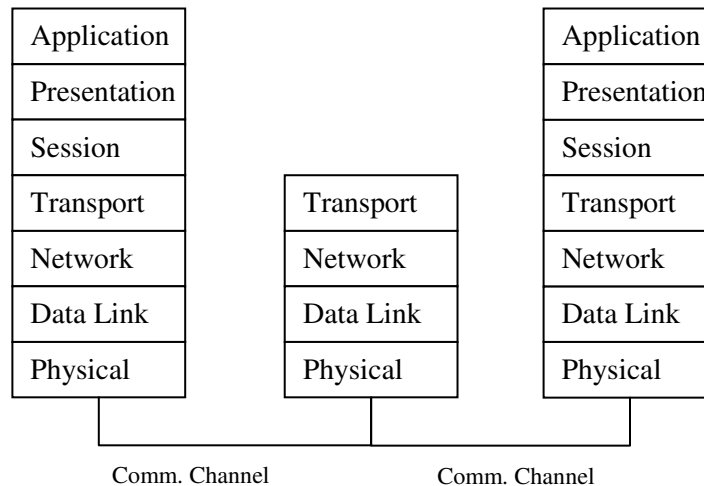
Application
Presentation
Session
Transport
Network
Data Link
Physical

Transport
Network
Data Link
Physical

Application
Presentation
Session
Transport
Network
Data Link
Physical

Comm. Channel

Comm. Channel